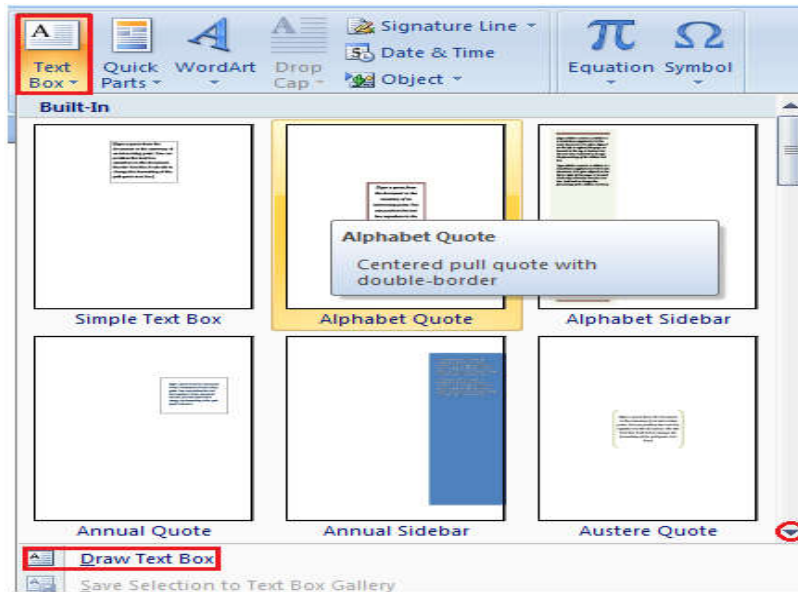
Text Box
Quick Parts
WordArt
Drop Cap
Signature Line
Date & Time
Object
Equation
Symbol
Built-In
Alphabet Quote
Centered pull quote with double-border
Simple Text Box
Alphabet Quote
Alphabet Sidebar
Annual Quote
Annual Sidebar
Austere Quote
Draw Text Box
Save Selection to Text Box Gallery